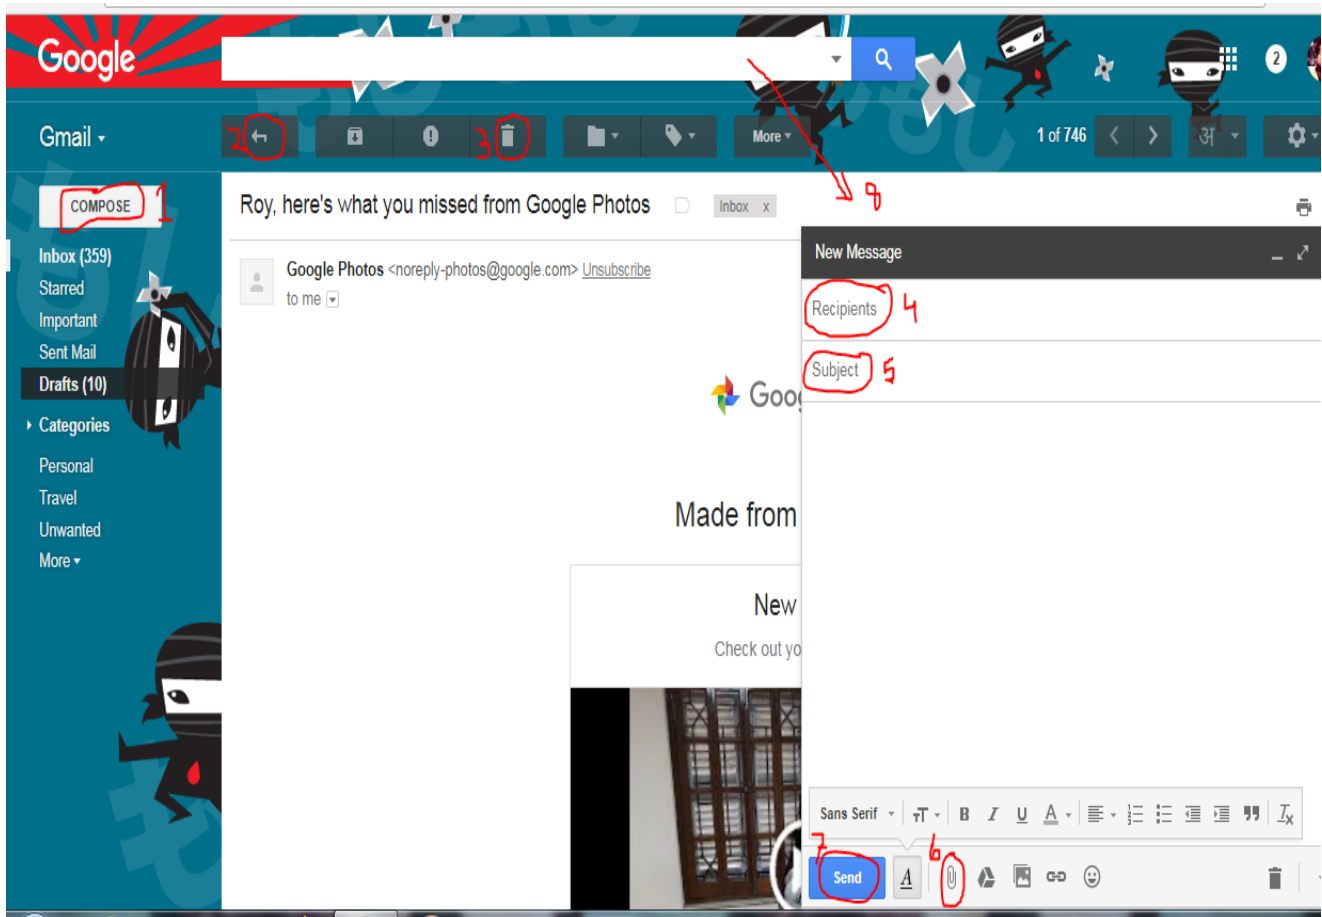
Google

Gmail

2

3

More

1 of 746

अ

COMPOSE 1

Inbox (359)
Starred
Important
Sent Mail
Drafts (10)
Categories
Personal
Travel
Unwanted
More

Roy, here's what you missed from Google Photos

Inbox x

8

Google Photos <noreply-photos@google.com> Unsubscribe
to me

Goog

Made from

New
Check out yo

New Message

Recipients 4

Subject 5

Sans Serif

7 Send

6